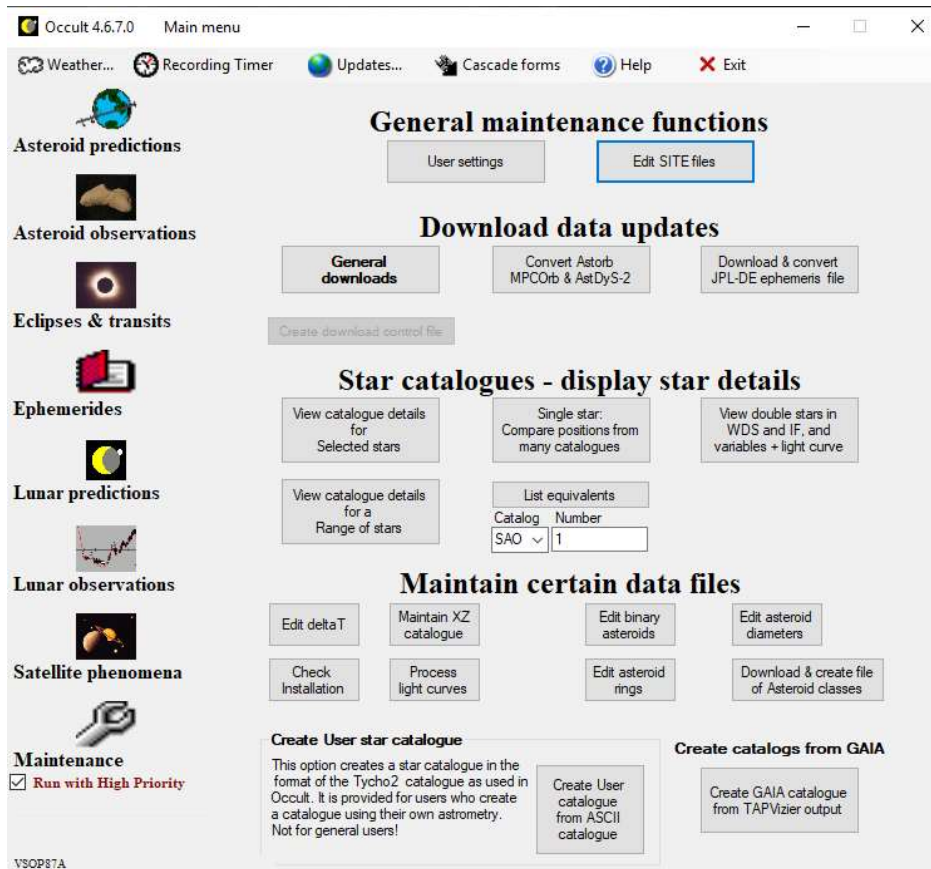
Occult 4.6.7.0 Main menu

Weather... Recording Timer Updates... Cascade forms Help Exit

Asteroid predictions

Asteroid observations

Eclipses & transits

Ephemerides

Lunar predictions

Lunar observations

Satellite phenomena

Maintenance

☑ Run with High Priority

VSOP87A

General maintenance functions

User settings

Edit SITE files

Download data updates

General downloads

Convert Astorb MPCOrb & AstDyS-2

Download & convert JPL-DE ephemeris file

Create download control file

Star catalogues - display star details

View catalogue details for Selected stars

Single star: Compare positions from many catalogues

View double stars in WDS and IF, and variables + light curve

View catalogue details for a Range of stars

List equivalents

Catalog Number

SAO 1

Maintain certain data files

Edit deltaT

Maintain XZ catalogue

Edit binary asteroids

Edit asteroid diameters

Check Installation

Process light curves

Edit asteroid rings

Download & create file of Asteroid classes

Create User star catalogue

This option creates a star catalogue in the format of the Tycho2 catalogue as used in Occult. It is provided for users who create a catalogue using their own astrometry. Not for general users!

Create User catalogue from ASCII catalogue

Create catalogs from GAIA

Create GAIA catalogue from TAPVizier output